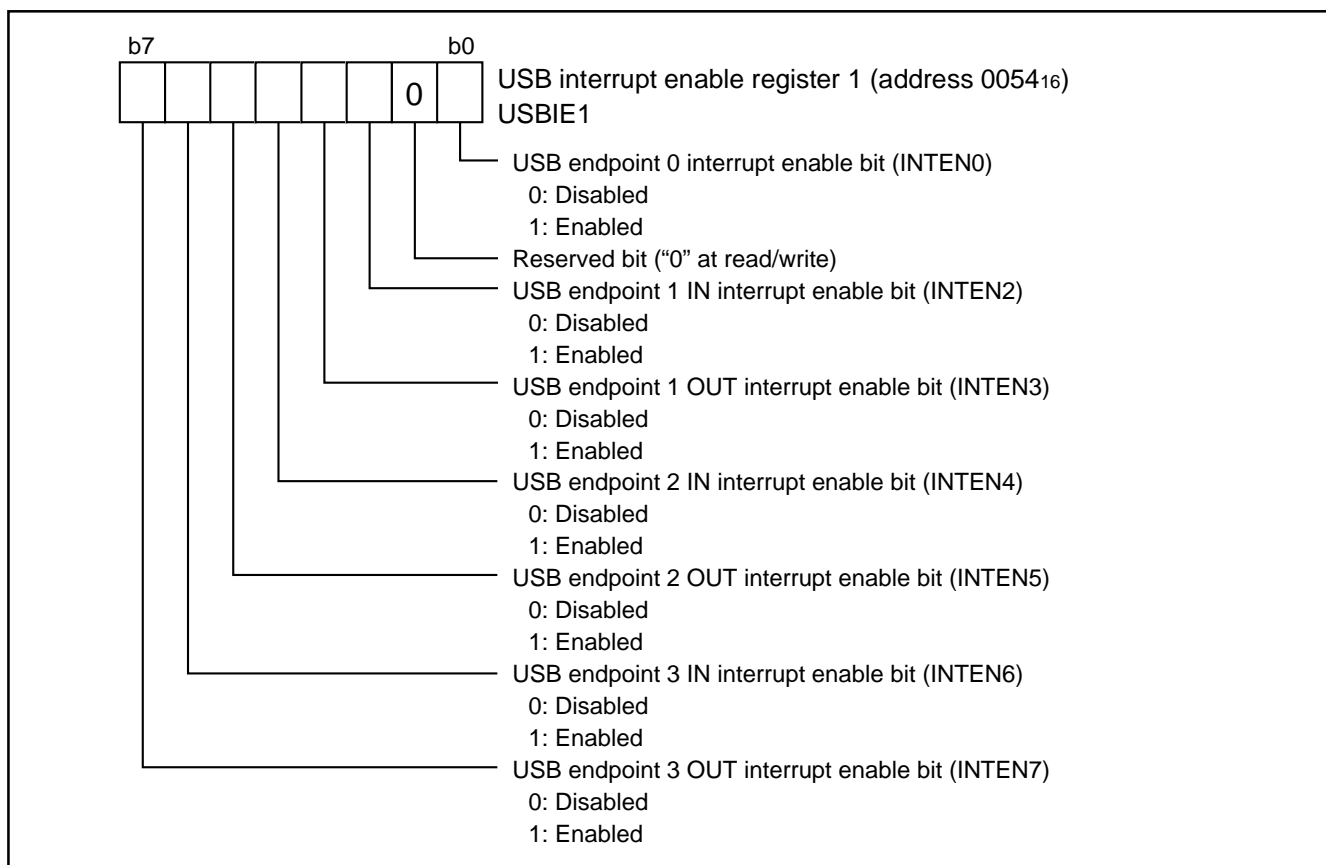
b7 b0

0

USB interrupt enable register 1 (address $0054_{16}$)
USBIE1

USB endpoint 0 interrupt enable bit (INTEN0)
0: Disabled
1: Enabled

Reserved bit ("0" at read/write)

USB endpoint 1 IN interrupt enable bit (INTEN2)
0: Disabled
1: Enabled

USB endpoint 1 OUT interrupt enable bit (INTEN3)
0: Disabled
1: Enabled

USB endpoint 2 IN interrupt enable bit (INTEN4)
0: Disabled
1: Enabled

USB endpoint 2 OUT interrupt enable bit (INTEN5)
0: Disabled
1: Enabled

USB endpoint 3 IN interrupt enable bit (INTEN6)
0: Disabled
1: Enabled

USB endpoint 3 OUT interrupt enable bit (INTEN7)
0: Disabled
1: Enabled